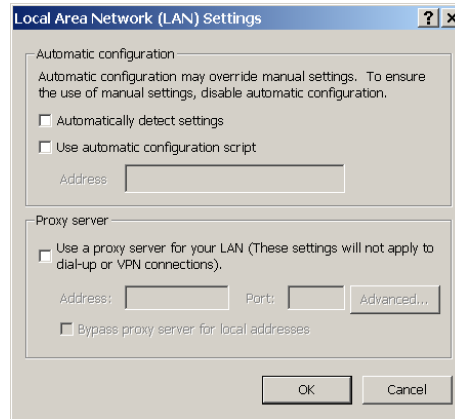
Local Area Network (LAN) Settings

?
X

Automatic configuration

Automatic configuration may override manual settings. To ensure the use of manual settings, disable automatic configuration.

Automatically detect settings

Use automatic configuration script

Address

Proxy server

Use a proxy server for your LAN (These settings will not apply to dial-up or VPN connections).

Address:

Port:

Advanced...

Bypass proxy server for local addresses

OK

Cancel